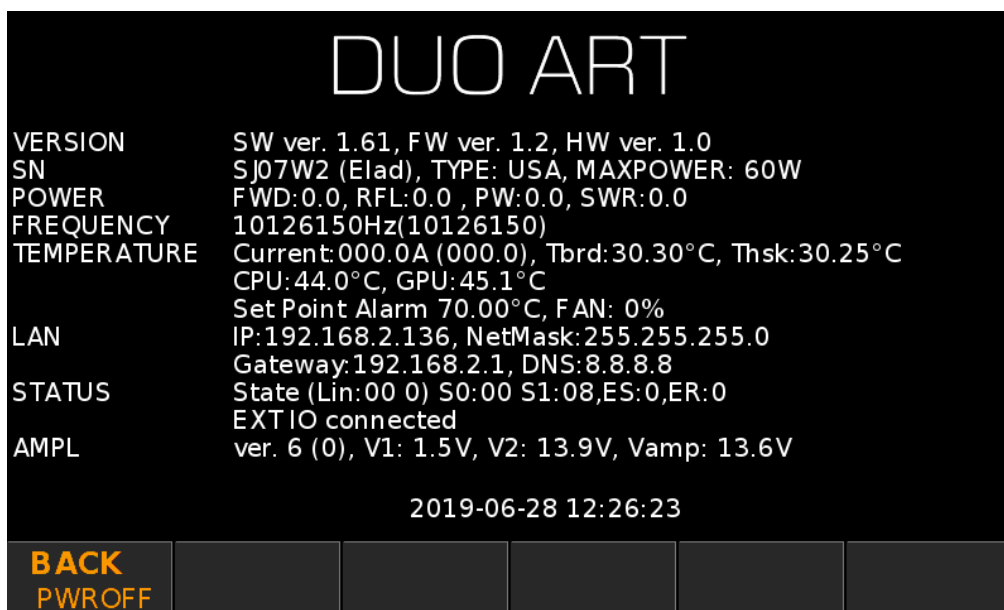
DUO ART

| | |
|---|---|
| VERSION | SW ver. 1.61, FW ver. 1.2, HW ver. 1.0 |
| SN | SJ07W2 (Elad), TYPE: USA, MAXPOWER: 60W |
| POWER | FWD:0.0, RFL:0.0 , PW:0.0, SWR:0.0 |
| FREQUENCY | 10126150Hz(10126150) |
| TEMPERATURE | Current:000.0A (000.0), Tbrd:30.30°C, Thsk:30.25°C |
| | CPU:44.0°C, GPU:45.1°C |
| | Set Point Alarm 70.00°C, FAN: 0% |
| LAN | IP:192.168.2.136, NetMask:255.255.255.0 |
| | Gateway:192.168.2.1, DNS:8.8.8.8 |
| STATUS | State (Lin:00 0) S0:00 S1:08,ES:0,ER:0 |
| | EXT IO connected |
| AMPL | ver. 6 (0), V1: 1.5V, V2: 13.9V, Vamp: 13.6V |

2019-06-28 12:26:23

BACK
PWROFF